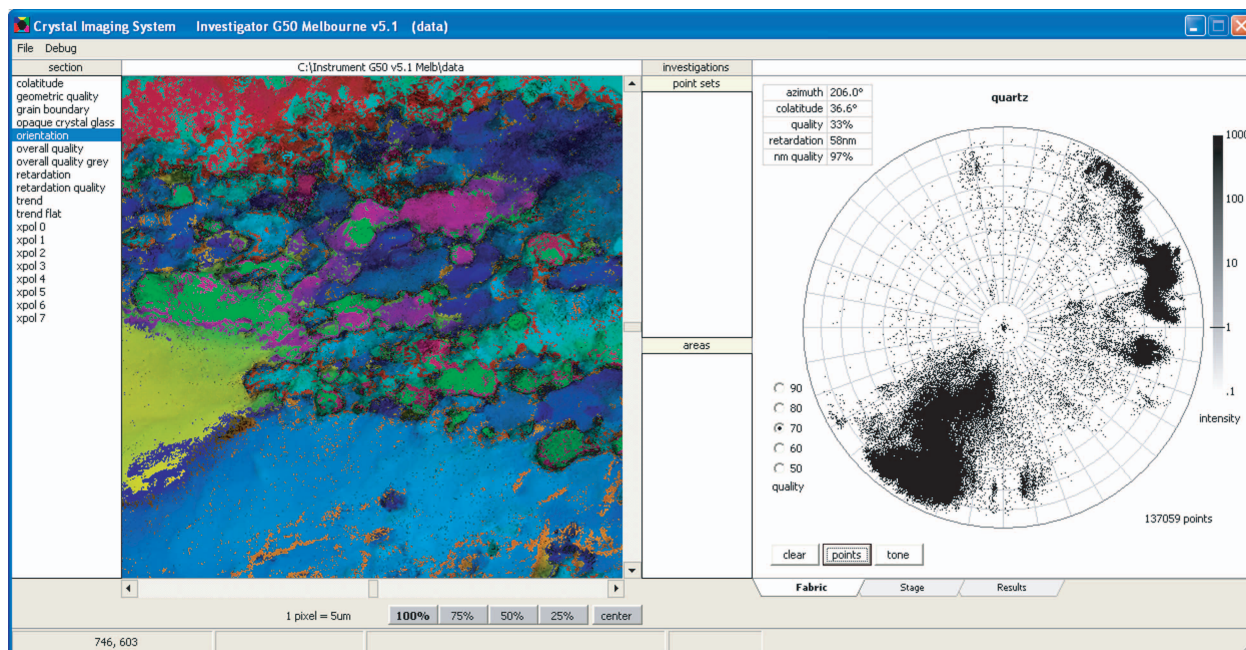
Crystal Imaging System Investigator G50 Melbourne v5.1 (data)

File Debug

section

colatitude
geometric quality
grain boundary
opaque crystal glass
orientation
overall quality
overall quality grey
retardation
retardation quality
trend
trend flat
xpol 0
xpol 1
xpol 2
xpol 3
xpol 4
xpol 5
xpol 6
xpol 7

C:\Instrument G50 v5.1 Melb\data

investigations

point sets

areas

| azimuth | 206.0° |
|---|---|
| colatitude | 36.6° |
| quality | 33% |
| retardation | 58nm |
| nm quality | 97% |

quartz

1000
100
10
1
.1
intensity

90
80
70
60
50
quality

137059 points

clear points tone

Fabric Stage Results

1 pixel = 5um 100% 75% 50% 25% center

746, 603